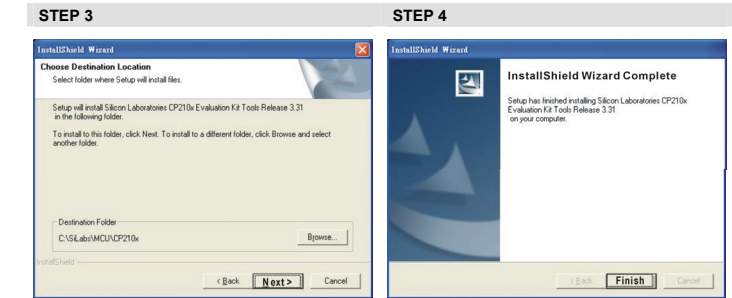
STEP 3

InstallShield Wizard

Choose Destination Location
Select folder where Setup will install files.

Setup will install Silicon Laboratories CP210x Evaluation Kit Tools Release 3.31 in the following folder.

To install to this folder, click Next. To install to a different folder, click Browse and select another folder.

Destination Folder
C:\SiLabs\MCU\CP210x
Browse...

InstallShield
< Back Next > Cancel

STEP 4

InstallShield Wizard

InstallShield Wizard Complete

Setup has finished installing Silicon Laboratories CP210x Evaluation Kit Tools Release 3.31 on your computer.

< Back Finish Cancel